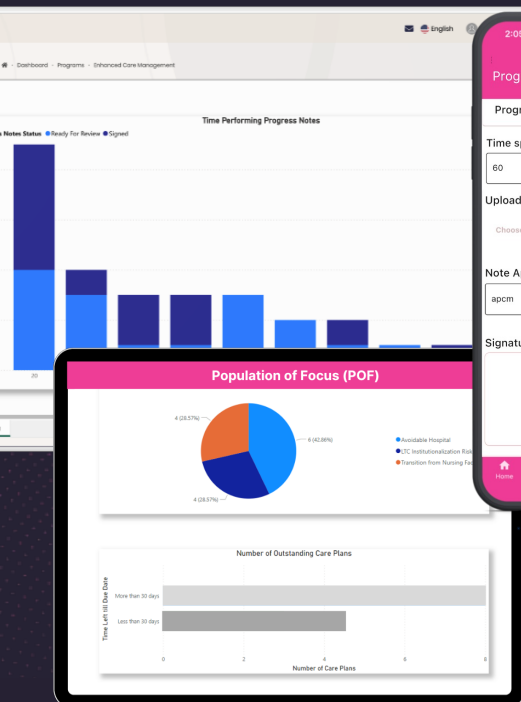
English

Dashboard › Programs › Enhanced Care Management

Time Performing Progress Notes

s Notes Status ● Ready For Review ● Signed

20

2:0

Prog

Progr

Time sp

60

Upload

Choos

Note A

apcm

Signatu

Home

Population of Focus (POF)

4 (28.57%)

4 (42.86%)

4 (28.57%)

● Avoidable Hospital

● LTC Institutionalization Risk

● Transition from Nursing Fac

Number of Outstanding Care Plans

Time Left till Due Date

More than 30 days

Less than 30 days

0 2 4 6 8

Number of Care Plans